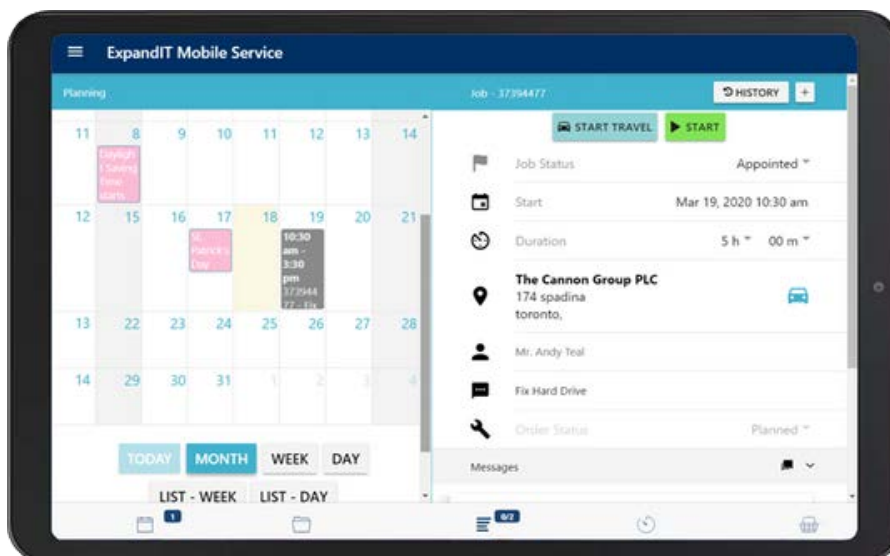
ExpandIT Mobile Service

Planning

Job - 37394477

HISTORY +

| 11 | 8 | 9 | 10 | 11 | 12 | 13 | 14 |
|---|---|---|---|---|---|---|---|
| 12 | 15 | 16 | 17 | 18 | 19 | 20 | 21 |
| 13 | 22 | 23 | 24 | 25 | 26 | 27 | 28 |
| 14 | 29 | 30 | 31 | 1 | 2 | 3 | 4 |

Daylight Saving Time starts

St. Patrick's Day

10:30 am - 3:30 pm 373944 77 - Fix

TODAY MONTH WEEK DAY

LIST - WEEK LIST - DAY

START TRAVEL START

Job Status Appointed

Start Mar 19, 2020 10:30 am

Duration 5 h 00 m

The Cannon Group PLC
174 spadina
toronto,

Mr. Andy Teal

Fix Hard Drive

Order Status Planned

Messages

1

0/2